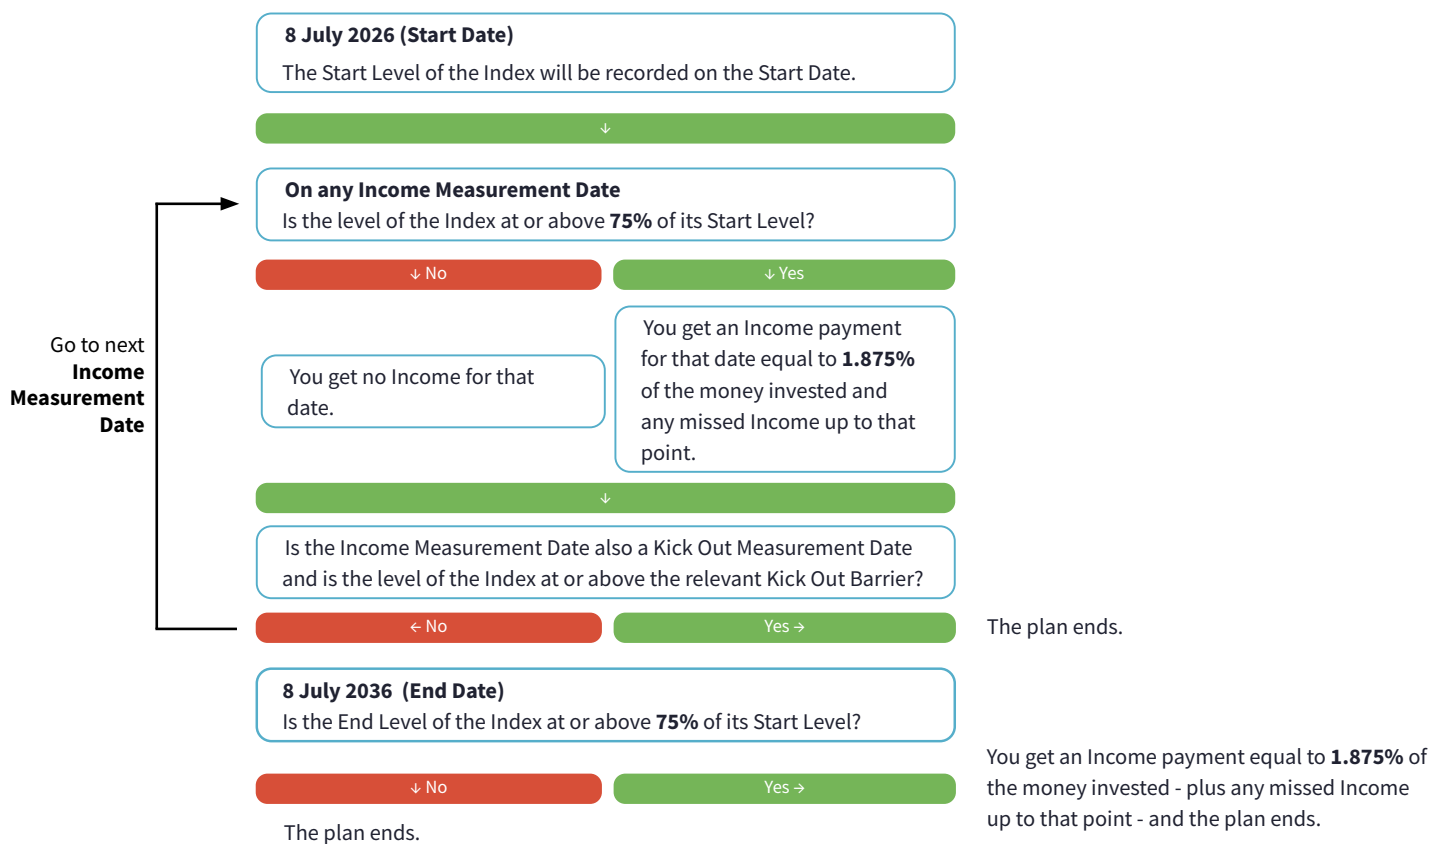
**8 July 2026 (Start Date)**
The Start Level of the Index will be recorded on the Start Date.

↓

**On any Income Measurement Date**
Is the level of the Index at or above **75%** of its Start Level?

Go to next **Income Measurement Date**

↓ No

↓ Yes

You get no Income for that date.

You get an Income payment for that date equal to **1.875%** of the money invested and any missed Income up to that point.

↓

Is the Income Measurement Date also a Kick Out Measurement Date and is the level of the Index at or above the relevant Kick Out Barrier?

← No

Yes →

The plan ends.

**8 July 2036 (End Date)**
Is the End Level of the Index at or above **75%** of its Start Level?

↓ No

Yes →

You get an Income payment equal to **1.875%** of the money invested - plus any missed Income up to that point - and the plan ends.

The plan ends.